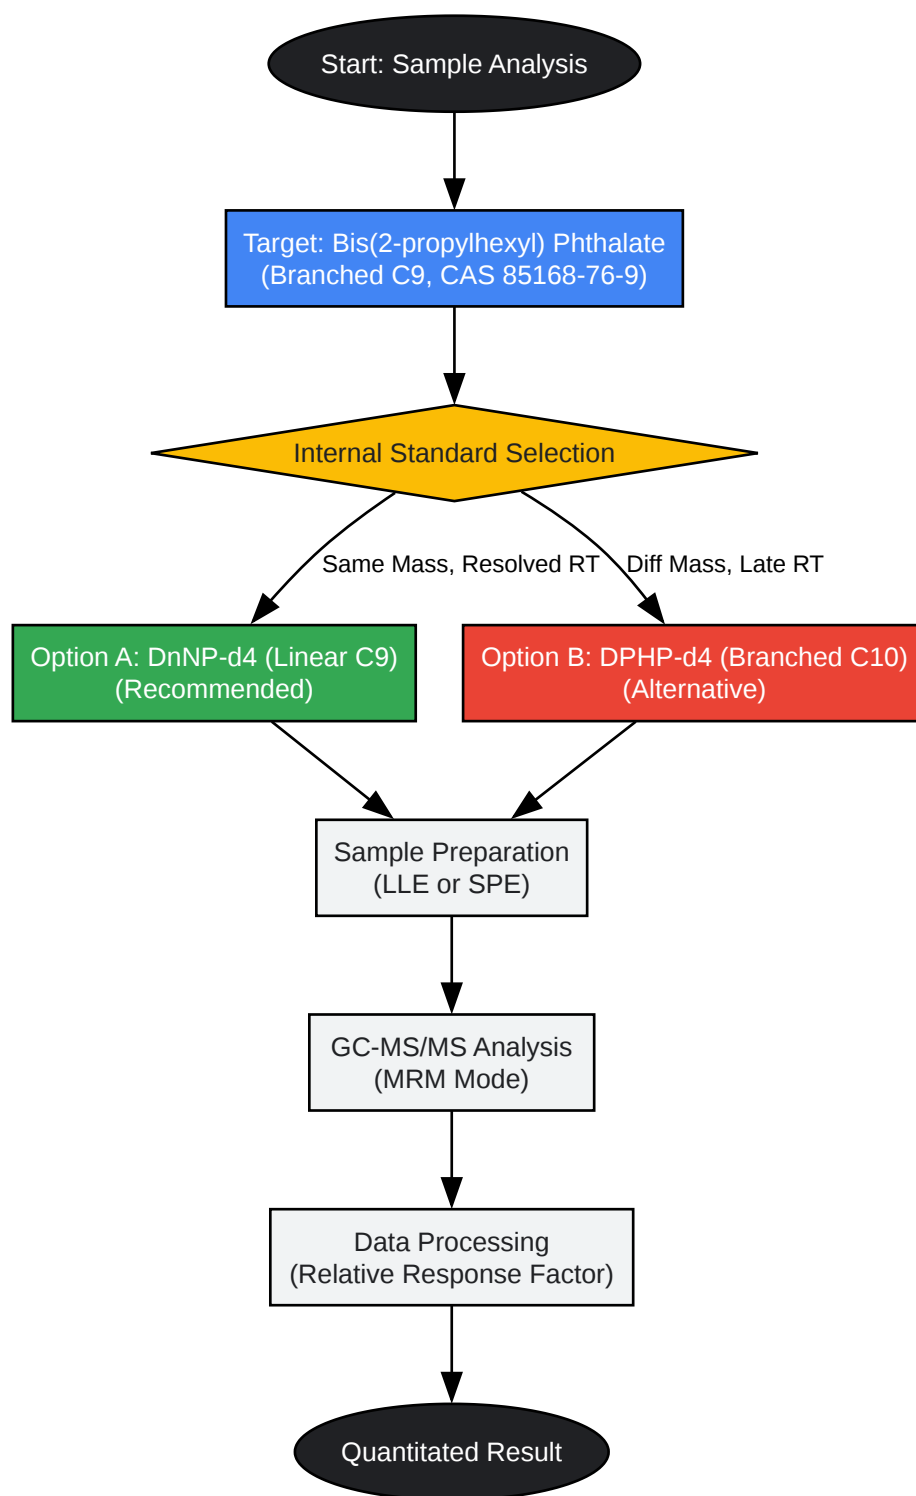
Start: Sample Analysis

Target: Bis(2-propylhexyl) Phthalate
(Branched C9, CAS 85168-76-9)

Internal Standard Selection

Same Mass, Resolved RT

Diff Mass, Late RT

Option A: DnNP-d4 (Linear C9)
(Recommended)

Option B: DPHP-d4 (Branched C10)
(Alternative)

Sample Preparation
(LLE or SPE)

GC-MS/MS Analysis
(MRM Mode)

Data Processing
(Relative Response Factor)

Quantitated Result